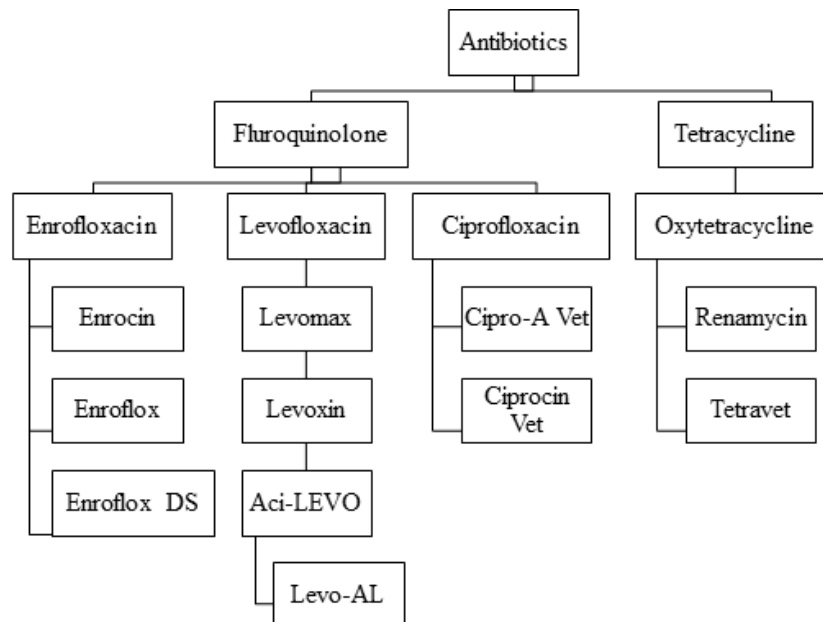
Antibiotics

Fluroquinolone

Tetracycline

Enrofloxacin

Levofloxacin

Ciprofloxacin

Oxytetracycline

Enrocin

Enroflox

Enroflox DS

Levomax

Levoxin

Aci-LEVO

Levo-AL

Cipro-A Vet

Ciprocin Vet

Renamycin

Tetravet